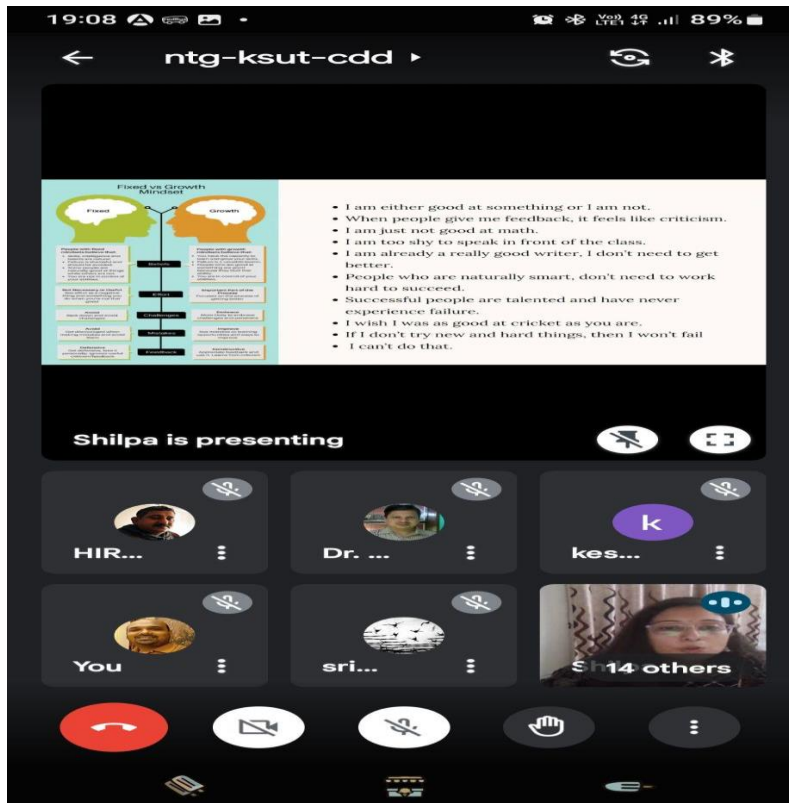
19:08

89%

ntg-ksut-cdd ▸

Fixed vs Growth Mindset

Fixed

Growth

Beliefs

Effort

Challenges

Mistakes

Feedback

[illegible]

- I am either good at something or I am not.
- When people give me feedback, it feels like criticism.
- I am just not good at math.
- I am too shy to speak in front of the class.
- I am already a really good writer, I don't need to get better.
- People who are naturally smart, don't need to work hard to succeed.
- Successful people are talented and have never experience failure.
- I wish I was as good at cricket as you are.
- If I don't try new and hard things, then I won't fail
- I can't do that.

Shilpa is presenting

HIR...

Dr. ...

k

kes...

You

sri...

Shi

14 others